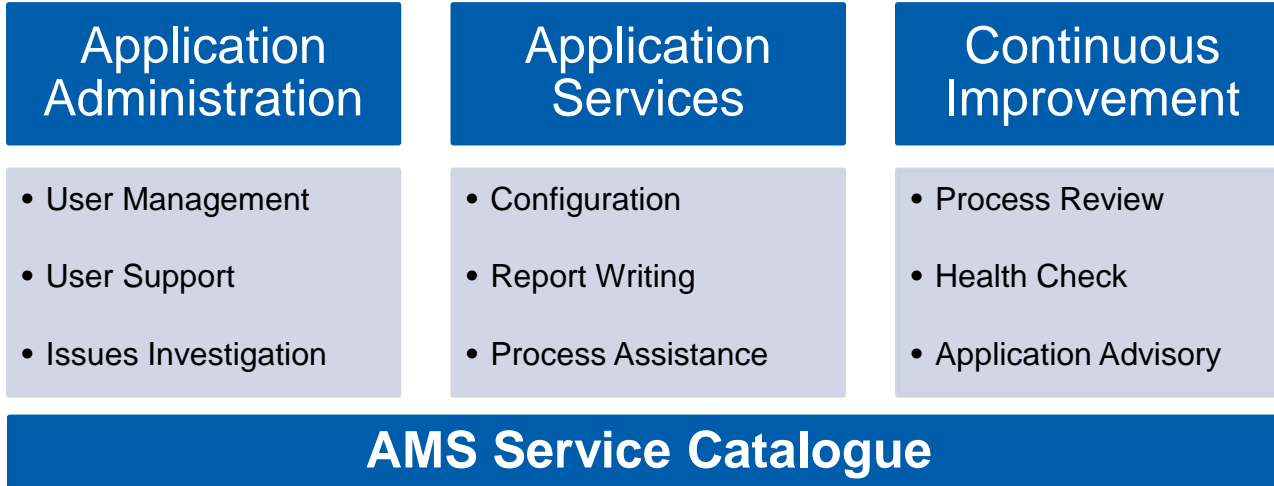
Application Administration

• User Management

• User Support

• Issues Investigation

Application Services

• Configuration

• Report Writing

• Process Assistance

Continuous Improvement

• Process Review

• Health Check

• Application Advisory

AMS Service Catalogue